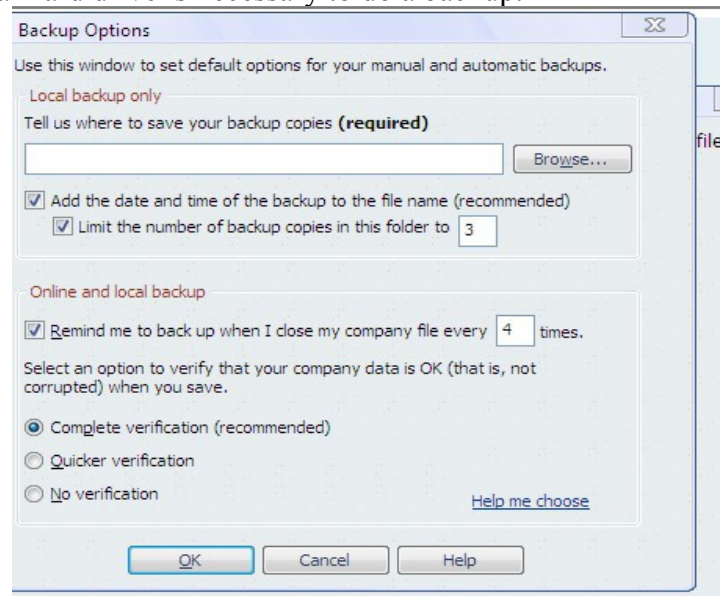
Backup Options

Use this window to set default options for your manual and automatic backups.

Local backup only

Tell us where to save your backup copies **(required)**

Browse...

Add the date and time of the backup to the file name (recommended)

Limit the number of backup copies in this folder to 3

Online and local backup

Remind me to back up when I close my company file every 4 times.

Select an option to verify that your company data is OK (that is, not corrupted) when you save.

Complete verification (recommended)

Quicker verification

No verification

Help me choose

OK Cancel Help

file